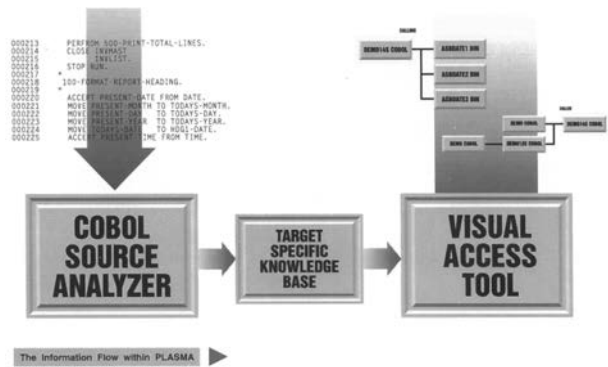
000213 PERFORM 500-PRINT-TOTAL-LINES.
000214 CLOSE INVMAST
000215 INVLIST.
000216 STOP RUN.
000217 *
000218 100-FORMAT-REPORT-HEADING.
000219 *
000220 ACCEPT PRESENT-DATE FROM DATE.
000221 MOVE PRESENT-MONTH TO TODAYS-MONTH.
000222 MOVE PRESENT-DAY TO TODAYS-DAY.
000223 MOVE PRESENT-YEAR TO TODAYS-YEAR.
000224 MOVE TODAYS-DATE TO HDG1-DATE.
000225 ACCEPT PRESENT-TIME FROM TIME.

CALLING

DEMO14S COBOL

ASDRATE1 BIN

ASDRATE2 BIN

ASDRATE3 BIN

CALLED

DEMO COBOL

DEMO15S TOOL

DEMO COBOL

DEMO12S COBOL

COBOL SOURCE ANALYZER

TARGET SPECIFIC KNOWLEDGE BASE

VISUAL ACCESS TOOL

The Information Flow within PLASMA